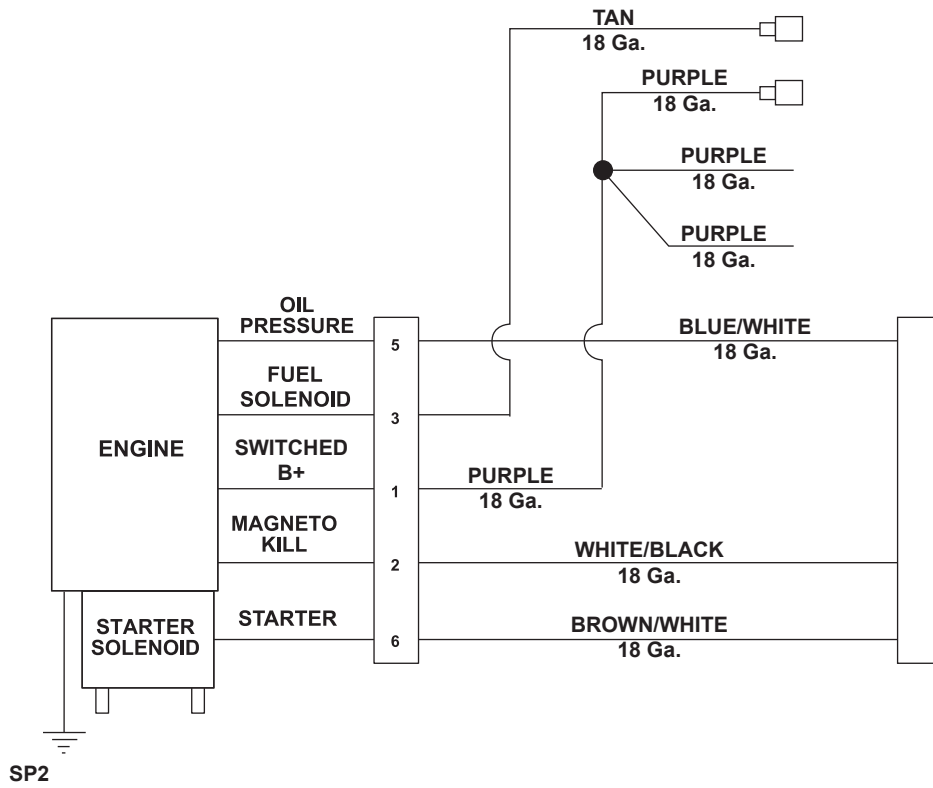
TAN
18 Ga.

PURPLE
18 Ga.

PURPLE
18 Ga.

PURPLE
18 Ga.

OIL PRESSURE

5

BLUE/WHITE
18 Ga.

FUEL SOLENOID

3

ENGINE

SWITCHED B+

1

PURPLE
18 Ga.

MAGNETO KILL

2

WHITE/BLACK
18 Ga.

STARTER SOLENOID

STARTER

6

BROWN/WHITE
18 Ga.

SP2